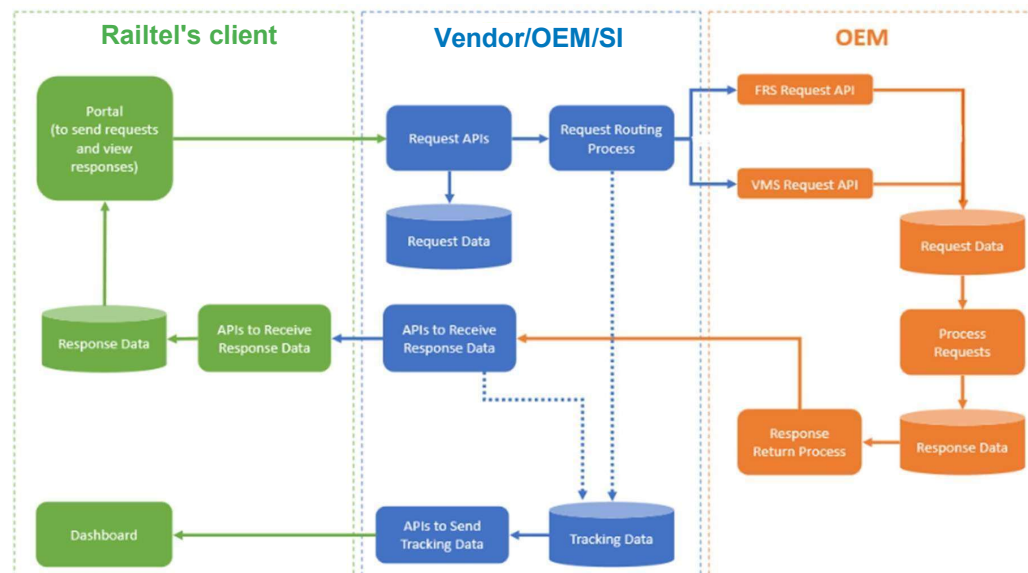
Railtel's client

Vendor/OEM/SI

OEM

Portal (to send requests and view responses)

Request APIs

Request Routing Process

FRS Request API

VMS Request API

Request Data

Request Data

Process Requests

Response Data

APIs to Receive Response Data

APIs to Receive Response Data

Response Return Process

Response Data

Dashboard

APIs to Send Tracking Data

Tracking Data